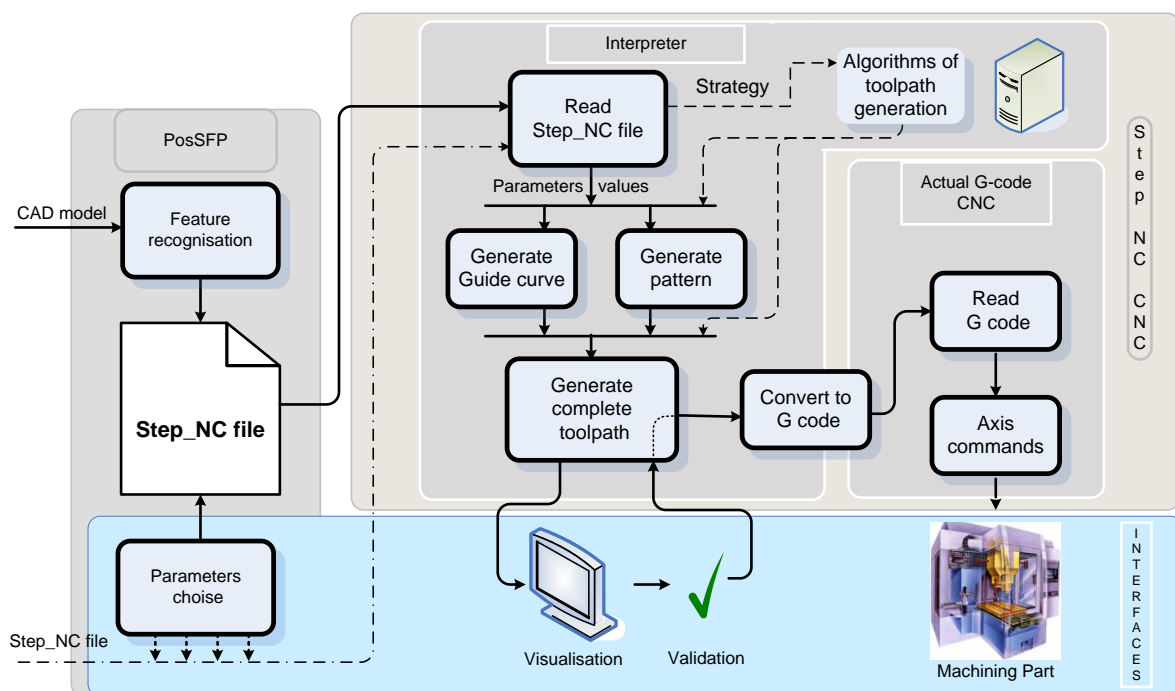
Interpreter

Read Step_NC file

Strategy

Algorithms of toolpath generation

S t e p N C C N C

PosSFP

CAD model

Feature recognisation

Parameters values

Actual G-code CNC

Generate Guide curve

Generate pattern

Read G code

Step_NC file

Generate complete toolpath

Convert to G code

Axis commands

Parameters choise

I N T E R F A C E S

Step_NC file

Visualisation

Validation

Machining Part